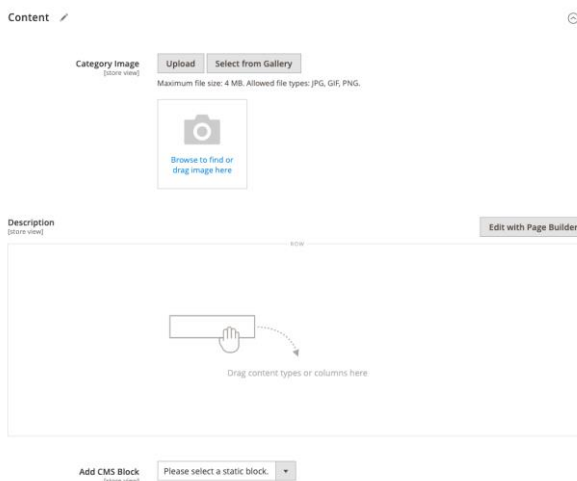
Content

Category Image
[store view]

Upload Select from Gallery

Maximum file size: 4 MB. Allowed file types: JPG, GIF, PNG.

Browse to find or drag image here

Description
[store view]

Edit with Page Builder

ROW

Drag content types or columns here

Add CMS Block
[store view]

Please select a static block.